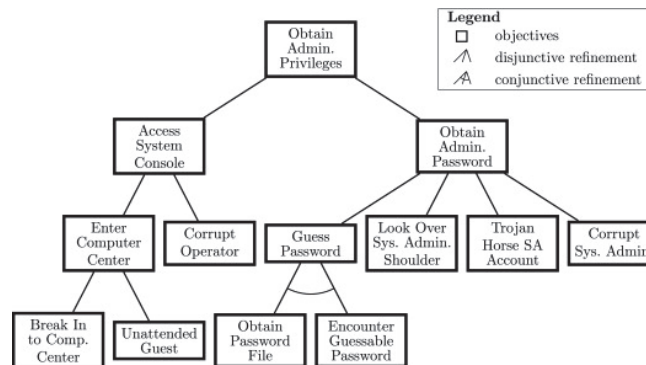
Legend
objectives
disjunctive refinement
conjunctive refinement

Obtain Admin. Privileges

Access System Console

Obtain Admin. Password

Enter Computer Center

Corrupt Operator

Guess Password

Look Over Sys. Admin. Shoulder

Trojan Horse SA Account

Corrupt Sys. Admin

Break In to Comp. Center

Unattended Guest

Obtain Password File

Encounter Guessable Password